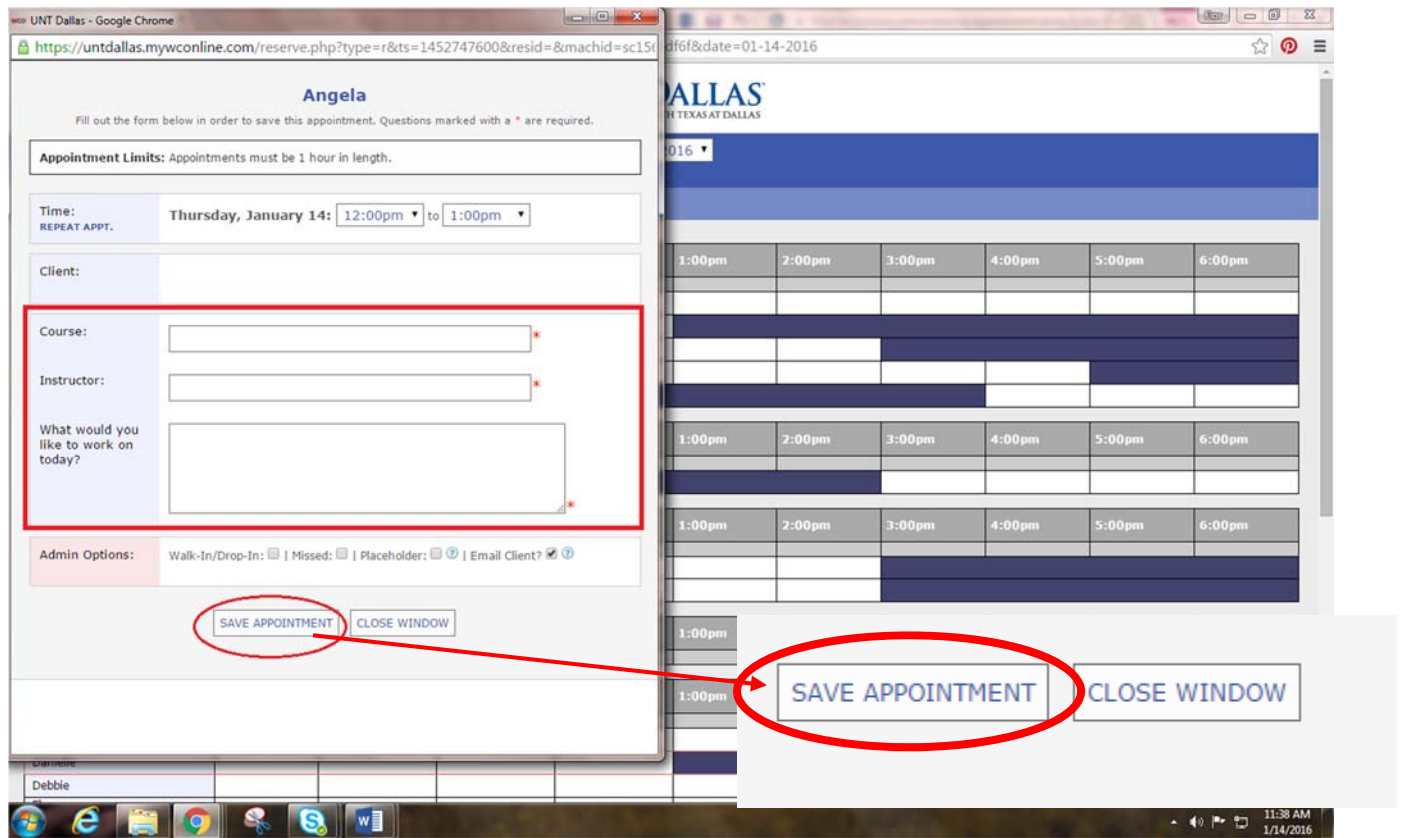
UNT Dallas - Google Chrome

https://untdallas.mywconline.com/reserve.php?type=r&ts=1452747600&resid=&machid=sc15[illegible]df6f&date=01-14-2016

Angela

Fill out the form below in order to save this appointment. Questions marked with a * are required.

Appointment Limits: Appointments must be 1 hour in length.

Time:
REPEAT APPT.

Thursday, January 14: 12:00pm to 1:00pm

Client:

Course: *

Instructor: *

What would you like to work on today? *

Admin Options: Walk-In/Drop-In: | Missed: | Placeholder: | Email Client?

SAVE APPOINTMENT CLOSE WINDOW

DALLAS
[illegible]H TEXAS AT DALLAS

016

| 1:00pm | 2:00pm | 3:00pm | 4:00pm | 5:00pm | 6:00pm |
|---|---|---|---|---|---|

| 1:00pm | 2:00pm | 3:00pm | 4:00pm | 5:00pm | 6:00pm |
|---|---|---|---|---|---|

| 1:00pm | 2:00pm | 3:00pm | 4:00pm | 5:00pm | 6:00pm |
|---|---|---|---|---|---|

1:00pm

1:00pm

Danielle

Debbie

SAVE APPOINTMENT CLOSE WINDOW

11:38 AM
1/14/2016